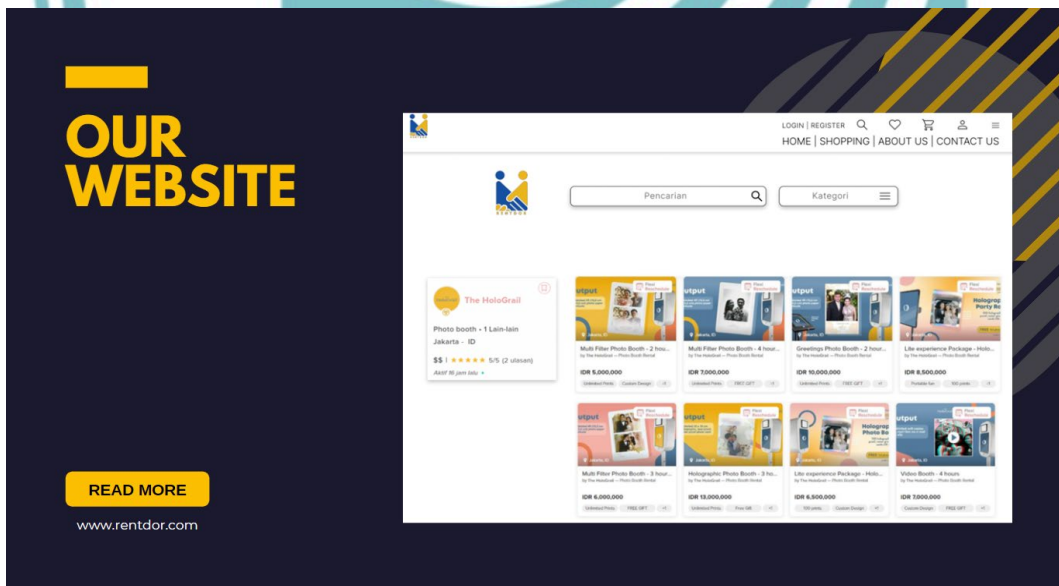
OUR WEBSITE

READ MORE

www.rentdor.com

LOGIN | REGISTER

HOME | SHOPPING | ABOUT US | CONTACT US

RENTDOR

Pencarian

Kategori

The HoloGrail

Photo booth • 1 Lain-lain

Jakarta · ID

$$ | ★★★★★ 5/5 (2 ulasan)

Aktif 16 jam lalu •

Multi Filter Photo Booth - 2 hour...

IDR 5,000,000

Multi Filter Photo Booth - 4 hour...

IDR 7,000,000

Greetings Photo Booth - 2 hour...

IDR 10,000,000

Lite experience Package - Holo...

IDR 8,500,000

Multi Filter Photo Booth - 3 hour...

IDR 6,000,000

Holographic Photo Booth - 3 ho...

IDR 13,000,000

Lite experience Package - Holo...

IDR 6,500,000

Video Booth - 4 hours

IDR 7,000,000